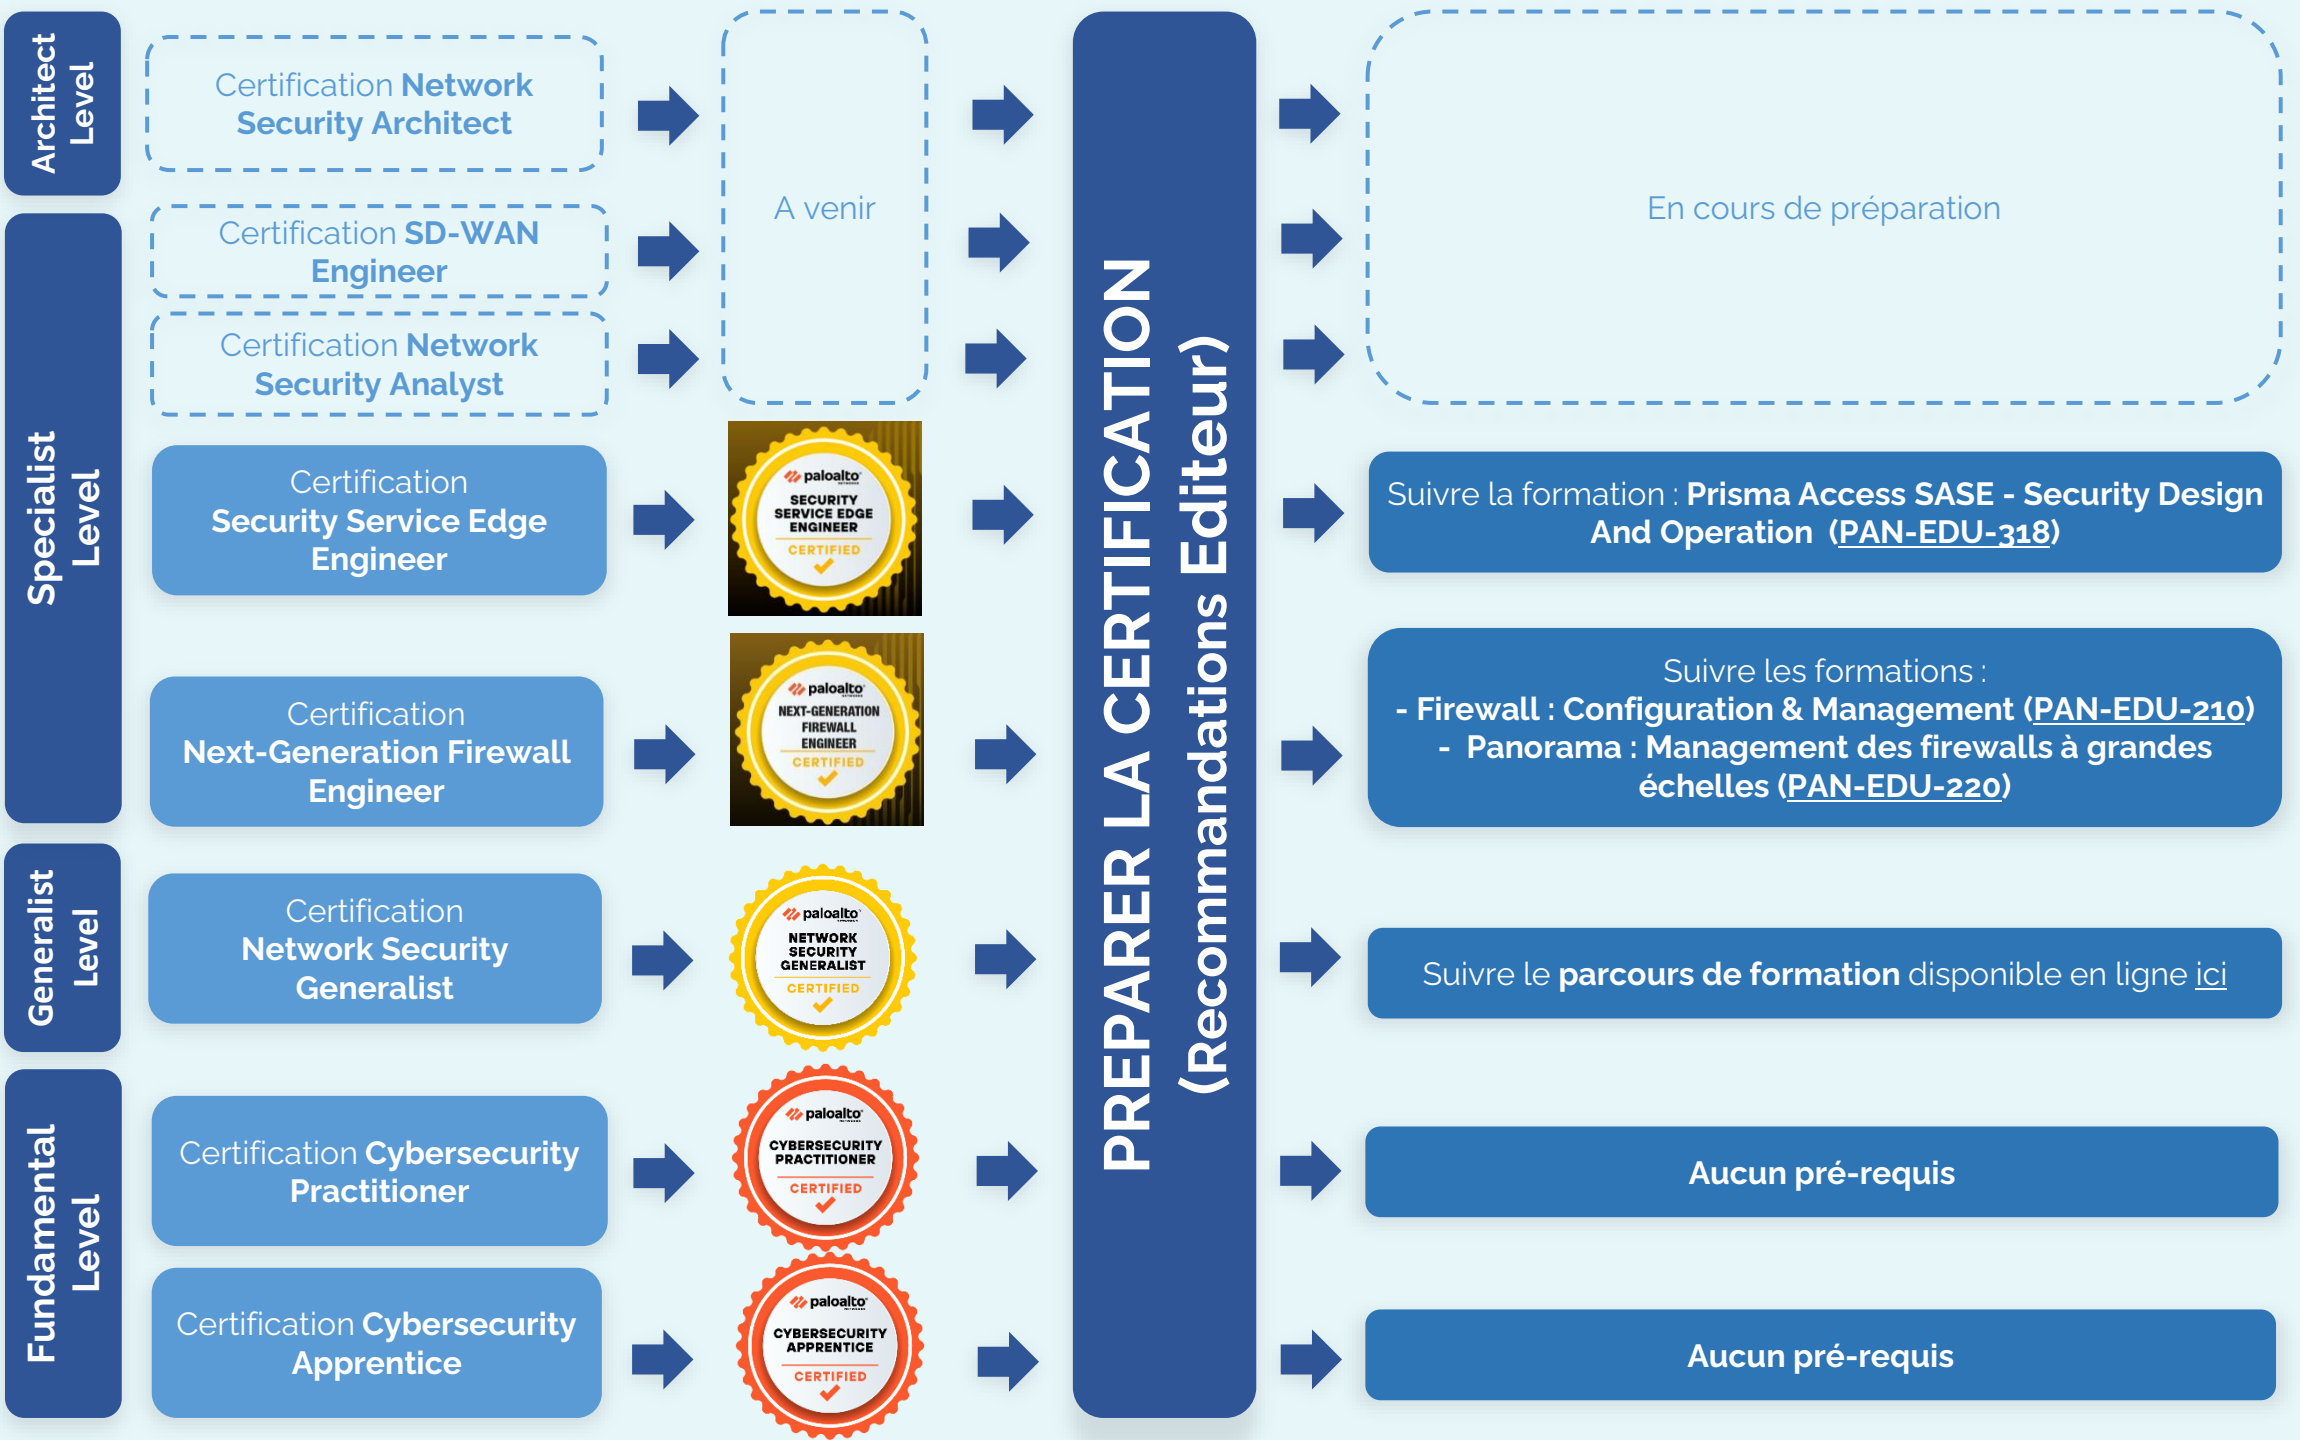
Architect Level

Certification Network Security Architect

A venir

PREPARER LA CERTIFICATION (Recommandations Editeur)

En cours de préparation

Specialist Level

Certification SD-WAN Engineer

Certification Network Security Analyst

Certification Security Service Edge Engineer

paloalto SECURITY SERVICE EDGE ENGINEER CERTIFIED

Suivre la formation : Prisma Access SASE - Security Design And Operation (PAN-EDU-318)

Certification Next-Generation Firewall Engineer

paloalto NEXT-GENERATION FIREWALL ENGINEER CERTIFIED

Suivre les formations :
- Firewall : Configuration & Management (PAN-EDU-210)
- Panorama : Management des firewalls à grandes échelles (PAN-EDU-220)

Generalist Level

Certification Network Security Generalist

paloalto NETWORK SECURITY GENERALIST CERTIFIED

Suivre le parcours de formation disponible en ligne ici

Fundamental Level

Certification Cybersecurity Practitioner

paloalto CYBERSECURITY PRACTITIONER CERTIFIED

Aucun pré-requis

Certification Cybersecurity Apprentice

paloalto CYBERSECURITY APPRENTICE CERTIFIED

Aucun pré-requis